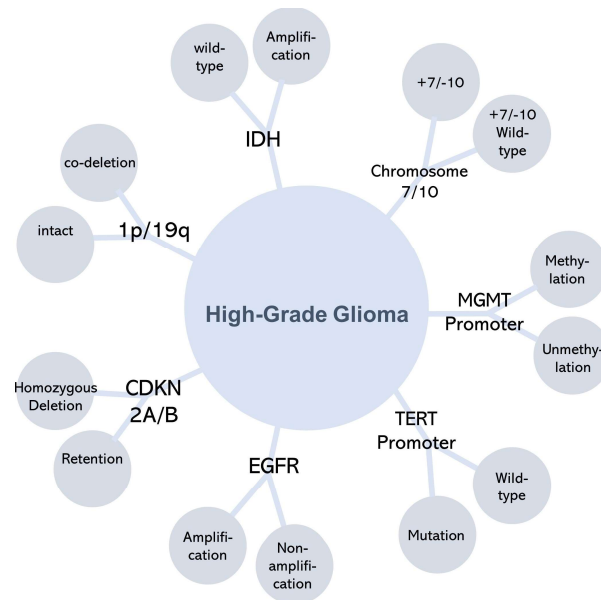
High-Grade Glioma

IDH

wild-type

Amplification

Chromosome 7/10

+7/-10

+7/-10 Wild-type

1p/19q

co-deletion

intact

MGMT Promoter

Methylation

Unmethylation

CDKN 2A/B

Homozygous Deletion

Retention

TERT Promoter

Wild-type

Mutation

EGFR

Amplification

Non-amplification